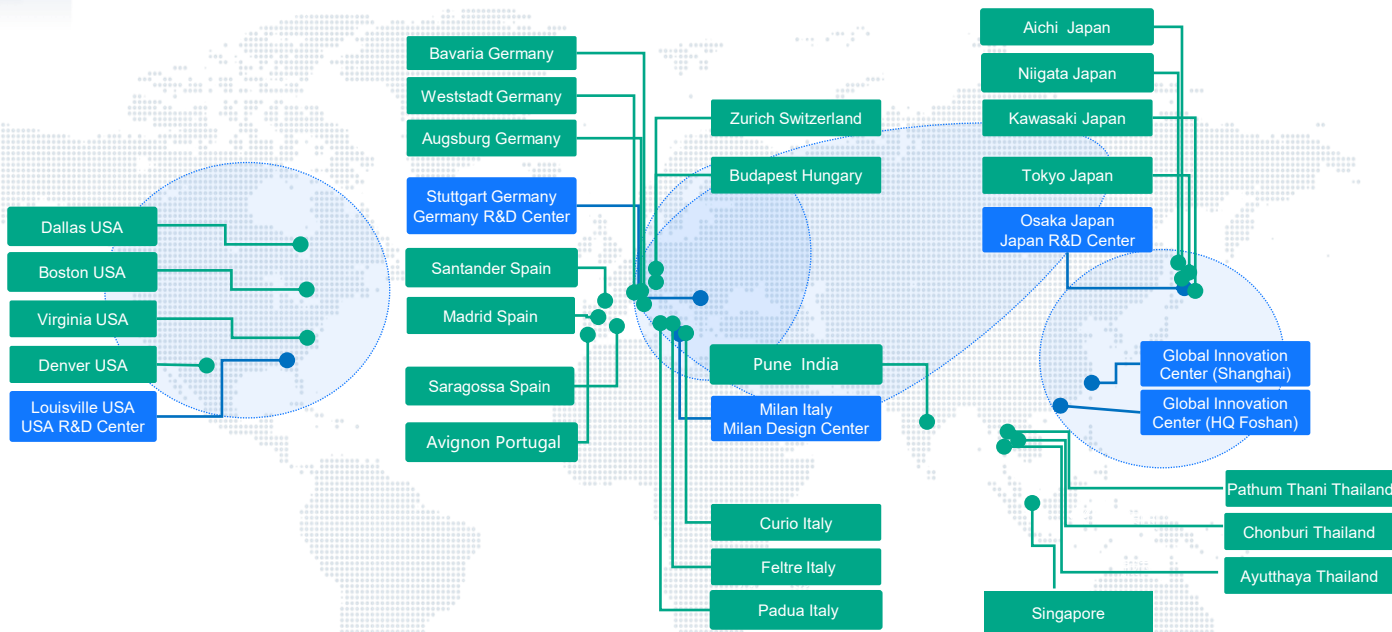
Bavaria Germany
Weststadt Germany
Augsburg Germany
Stuttgart Germany
Germany R&D Center
Santander Spain
Madrid Spain
Saragossa Spain
Avignon Portugal

Dallas USA
Boston USA
Virginia USA
Denver USA
Louisville USA
USA R&D Center

Zurich Switzerland
Budapest Hungary
Pune India
Milan Italy
Milan Design Center
Curio Italy
Feltre Italy
Padua Italy

Aichi Japan
Niigata Japan
Kawasaki Japan
Tokyo Japan
Osaka Japan
Japan R&D Center
Global Innovation Center (Shanghai)
Global Innovation Center (HQ Foshan)
Pathum Thani Thailand
Chonburi Thailand
Ayutthaya Thailand
Singapore